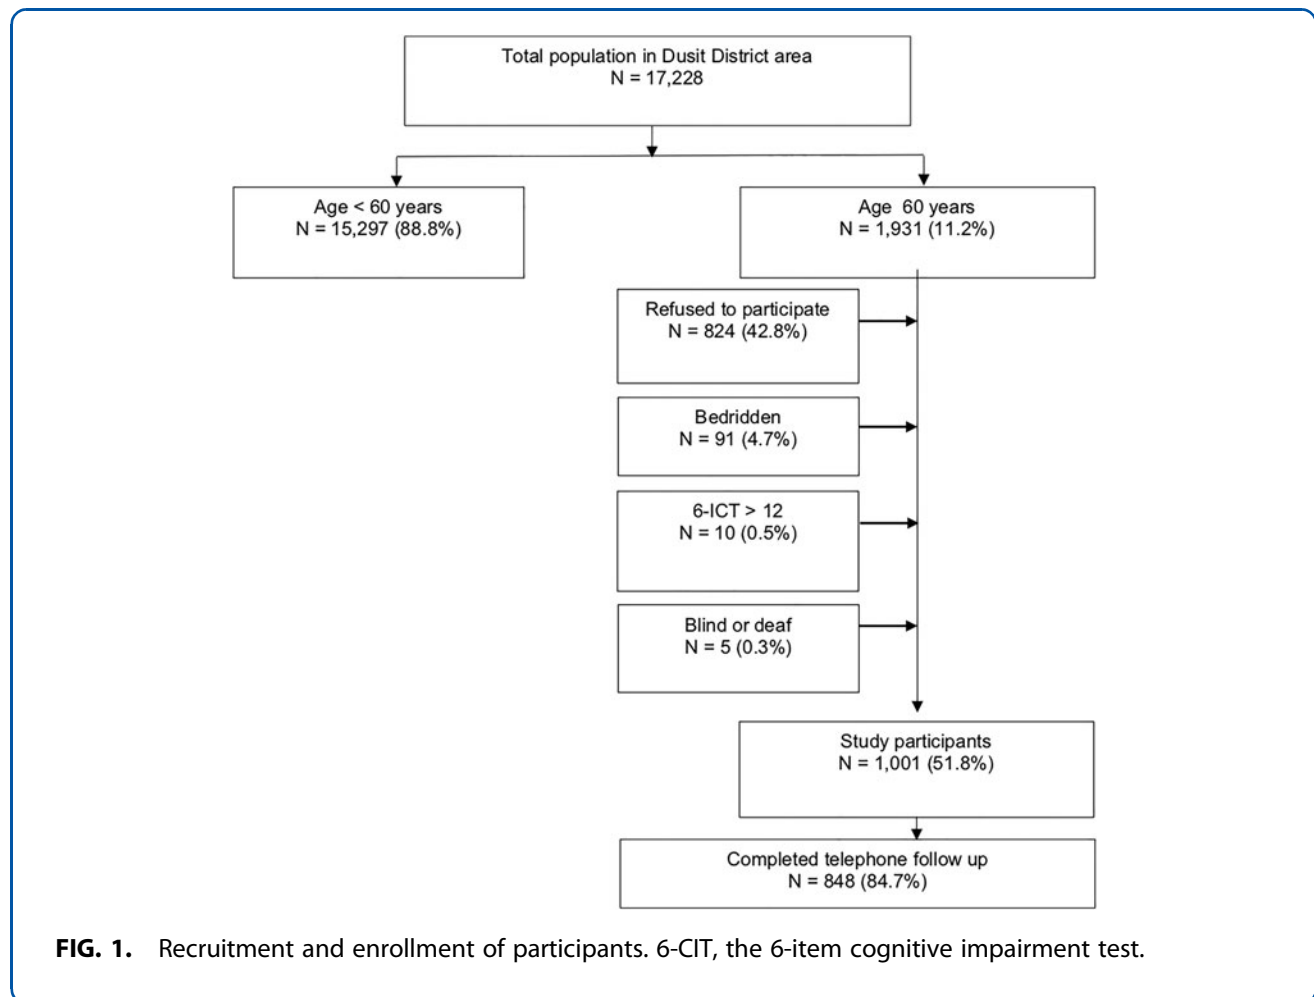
Total population in Dusit District area
N = 17,228

Age < 60 years
N = 15,297 (88.8%)

Age  60 years
N = 1,931 (11.2%)

Refused to participate
N = 824 (42.8%)

Bedridden
N = 91 (4.7%)

6-ICT > 12
N = 10 (0.5%)

Blind or deaf
N = 5 (0.3%)

Study participants
N = 1,001 (51.8%)

Completed telephone follow up
N = 848 (84.7%)

FIG. 1. Recruitment and enrollment of participants. 6-CIT, the 6-item cognitive impairment test.